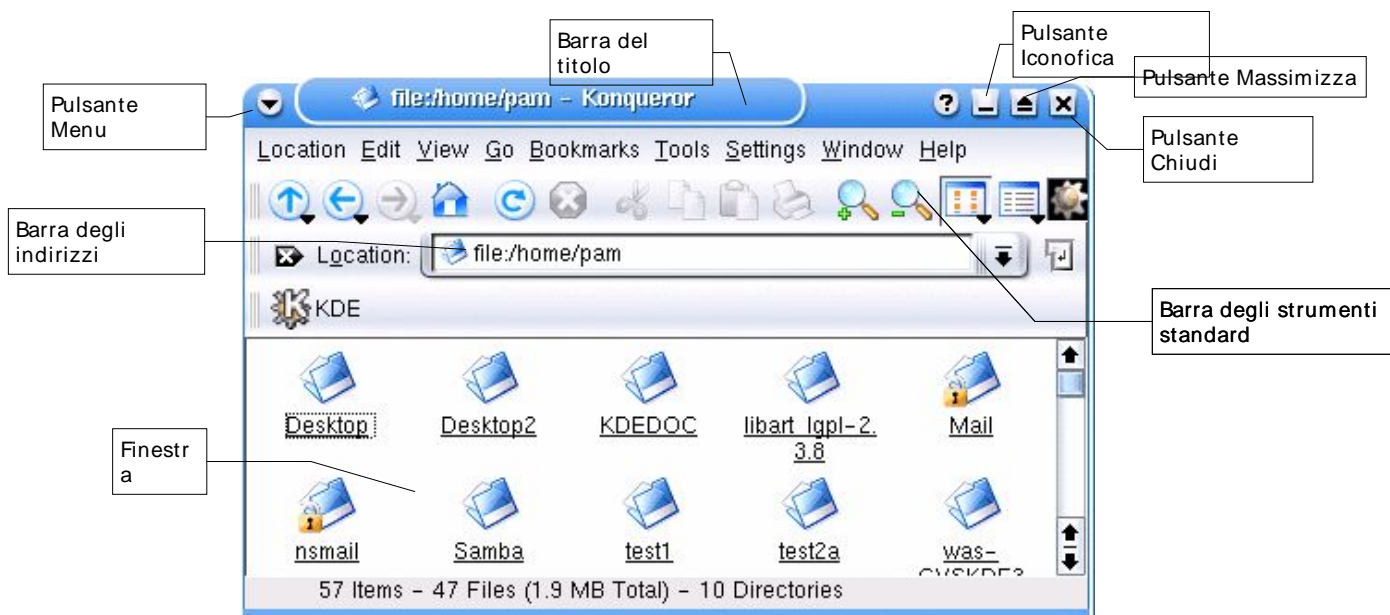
Barra del titolo

Pulsante Iconofica

Pulsante Massimizza

Pulsante Menu

file:/home/pam - Konqueror

Pulsante Chiudi

Location Edit View Go Bookmarks Tools Settings Window Help

Barra degli indirizzi

Location: file:/home/pam

KDE

Barra degli strumenti standard

Desktop

Desktop2

KDEDOC

libart_lgpl-2.3.8

Mail

Finestra

nsmail

Samba

test1

test2a

was-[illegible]

57 Items - 47 Files (1.9 MB Total) - 10 Directories